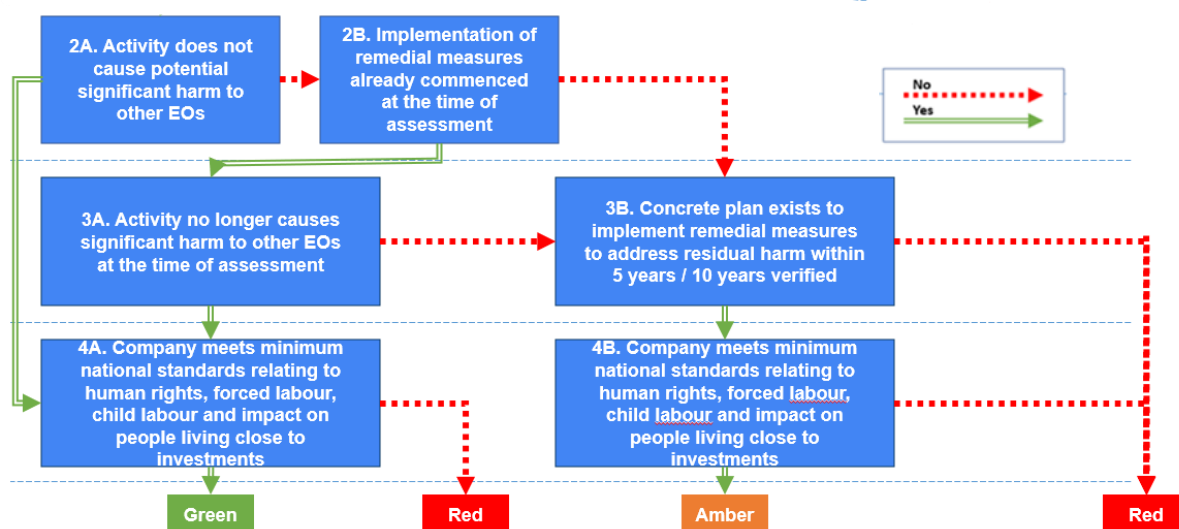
2A. Activity does not cause potential significant harm to other EOs

2B. Implementation of remedial measures already commenced at the time of assessment

No

Yes

3A. Activity no longer causes significant harm to other EOs at the time of assessment

3B. Concrete plan exists to implement remedial measures to address residual harm within 5 years / 10 years verified

4A. Company meets minimum national standards relating to human rights, forced labour, child labour and impact on people living close to investments

4B. Company meets minimum national standards relating to human rights, forced labour, child labour and impact on people living close to investments

Green

Red

Amber

Red